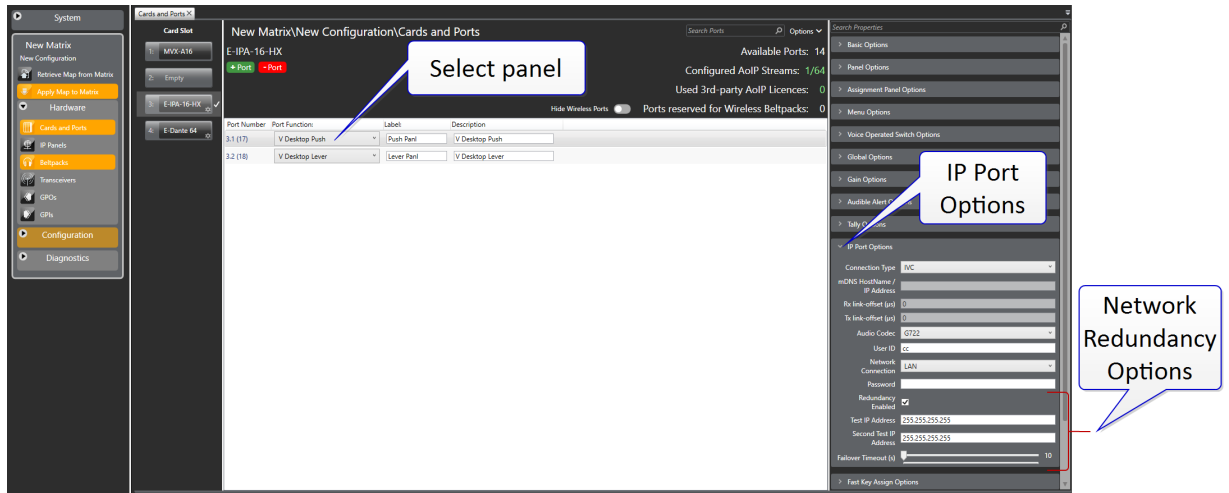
System

New Matrix
New Configuration
Retrieve Map from Matrix
Apply Map to Matrix
Hardware
Cards and Ports
IP Panels
Beltpacks
Transceivers
GPOs
GPIs
Configuration
Diagnostics

Cards and Ports ×

Card Slot
1: MVX-A16
2: Empty
3: E-IPA-16-HX ✓
4: E-Dante 64

New Matrix\New Configuration\Cards and Ports
Search Ports
Options
E-IPA-16-HX
+ Port - Port
Available Ports: 14
Configured AoIP Streams: 1/64
Used 3rd-party AoIP Licences: 0
Hide Wireless Ports
Ports reserved for Wireless Beltpacks: 0

Select panel

| Port Number | Port Function: | Label: | Description |
|---|---|---|---|
| 3.1 (17) | V Desktop Push | Push Panl | V Desktop Push |
| 3.2 (18) | V Desktop Lever | Lever Panl | V Desktop Lever |

Search Properties
Basic Options
Panel Options
Assignment Panel Options
Menu Options
Voice Operated Switch Options
Global Options
Gain Options
Audible Alert Options
Tally Options
IP Port Options

IP Port Options

Connection Type IVC
mDNS HostName / IP Address
Rx link-offset (μs) 0
Tx link-offset (μs) 0
Audio Codec G722
User ID cc
Network Connection LAN
Password
Redundancy Enabled ✓
Test IP Address 255.255.255.255
Second Test IP Address 255.255.255.255
Failover Timeout (s) 10
Fast Key Assign Options

Network Redundancy Options